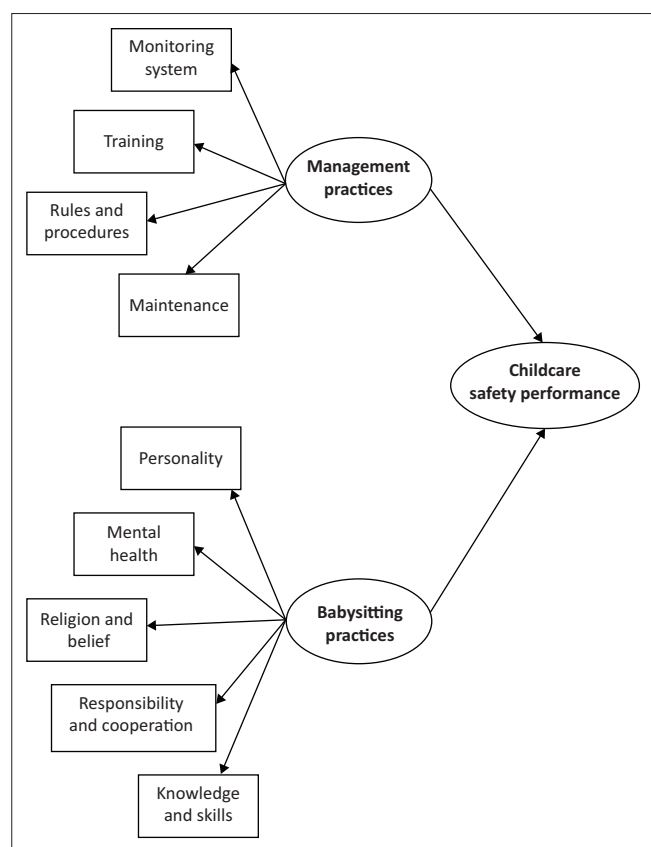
Monitoring system

Training

Rules and procedures

Maintenance

Management practices

Childcare safety performance

Personality

Mental health

Religion and belief

Responsibility and cooperation

Knowledge and skills

Babysitting practices